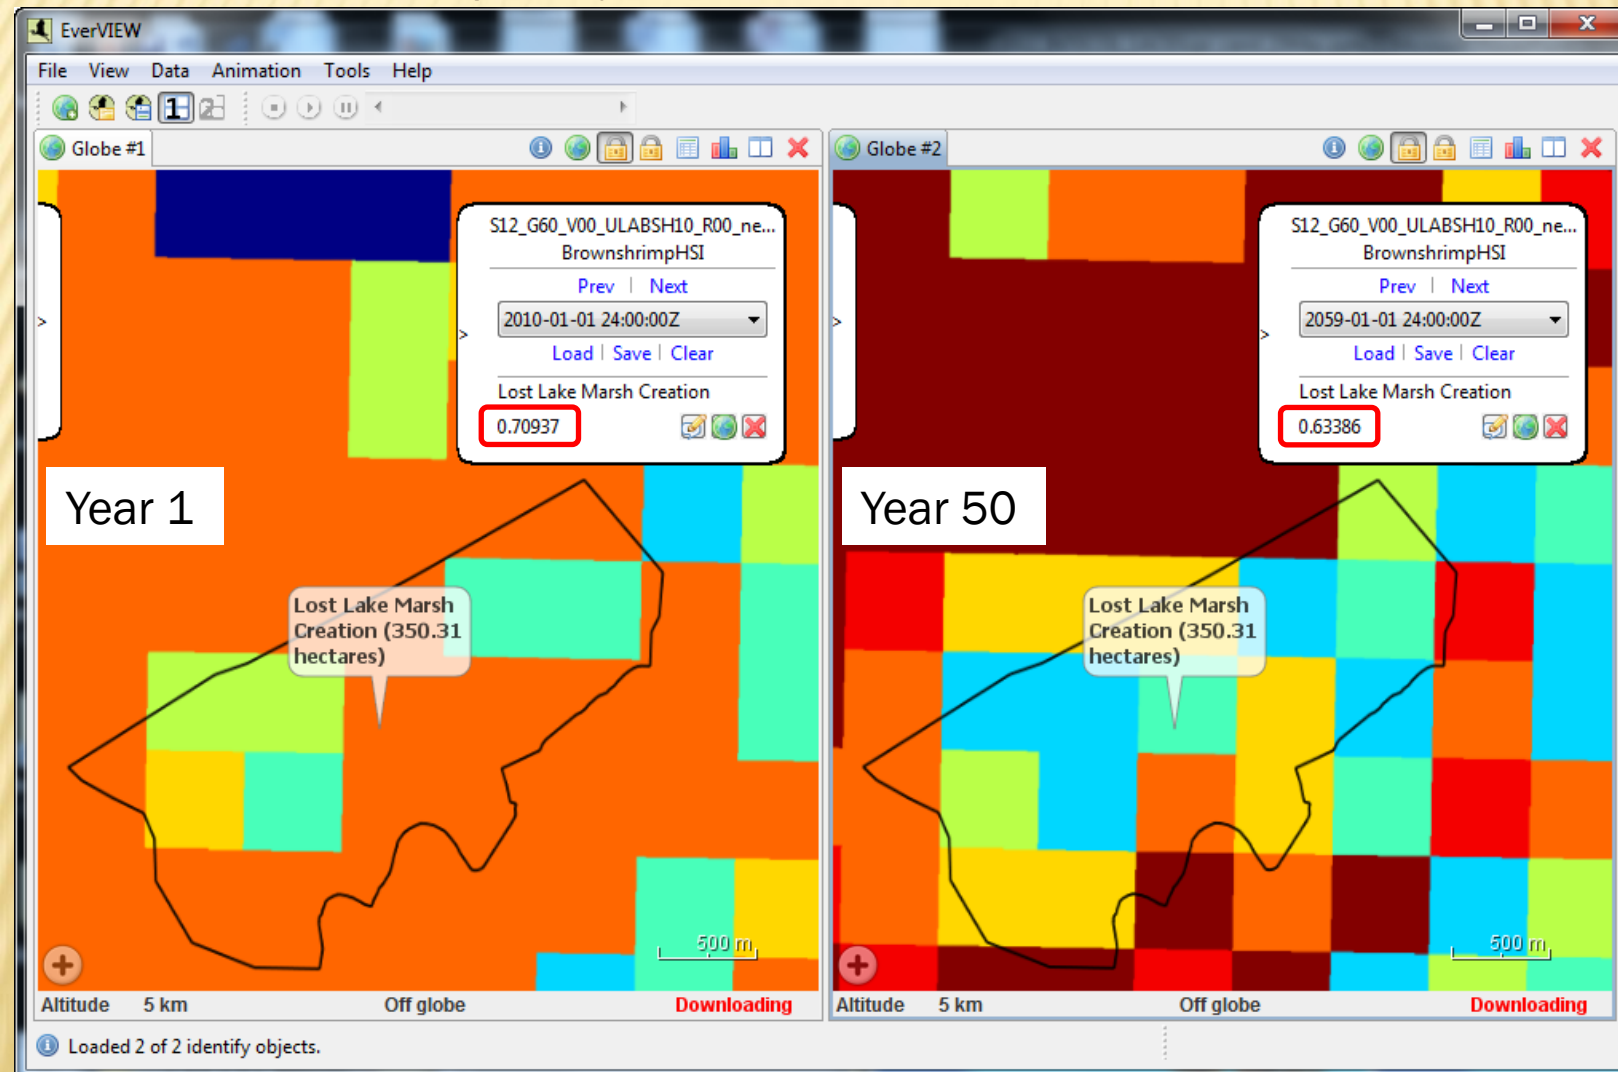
EverVIEW

File View Data Animation Tools Help

1 2

Globe #1

S12_G60_V00_ULABSH10_R00_ne...
BrownshrimpHSI

Prev | Next

2010-01-01 24:00:00Z

Load | Save | Clear

Lost Lake Marsh Creation

0.70937

Year 1

Lost Lake Marsh Creation (350.31 hectares)

500 m

Altitude 5 km Off globe Downloading

Globe #2

S12_G60_V00_ULABSH10_R00_ne...
BrownshrimpHSI

Prev | Next

2059-01-01 24:00:00Z

Load | Save | Clear

Lost Lake Marsh Creation

0.63386

Year 50

Lost Lake Marsh Creation (350.31 hectares)

500 m

Altitude 5 km Off globe Downloading

Loaded 2 of 2 identify objects.